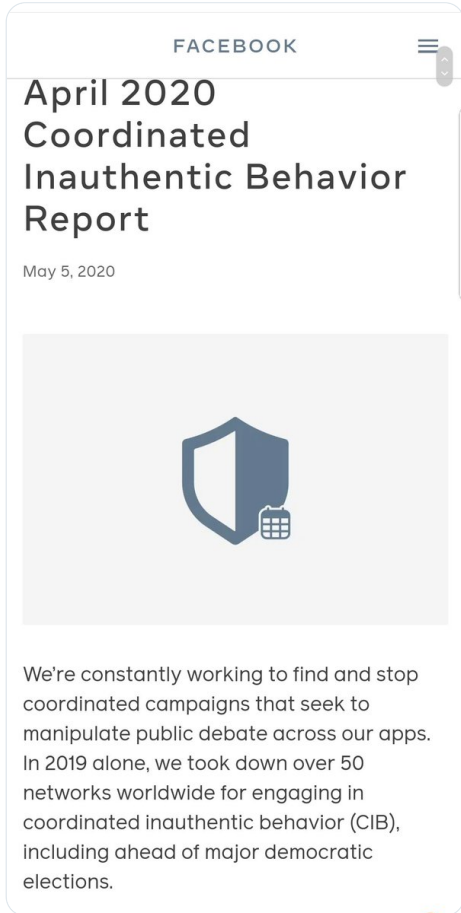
FACEBOOK

April 2020 Coordinated Inauthentic Behavior Report

May 5, 2020

We're constantly working to find and stop coordinated campaigns that seek to manipulate public debate across our apps. In 2019 alone, we took down over 50 networks worldwide for engaging in coordinated inauthentic behavior (CIB), including ahead of major democratic elections.